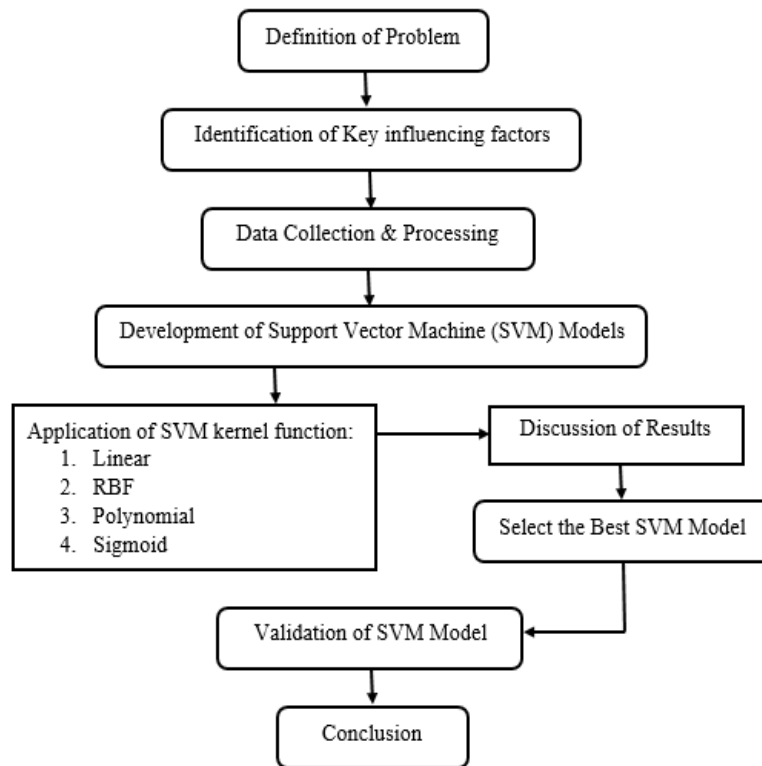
Definition of Problem

Identification of Key influencing factors

Data Collection & Processing

Development of Support Vector Machine (SVM) Models

Application of SVM kernel function:
1. Linear
2. RBF
3. Polynomial
4. Sigmoid

Discussion of Results

Select the Best SVM Model

Validation of SVM Model

Conclusion